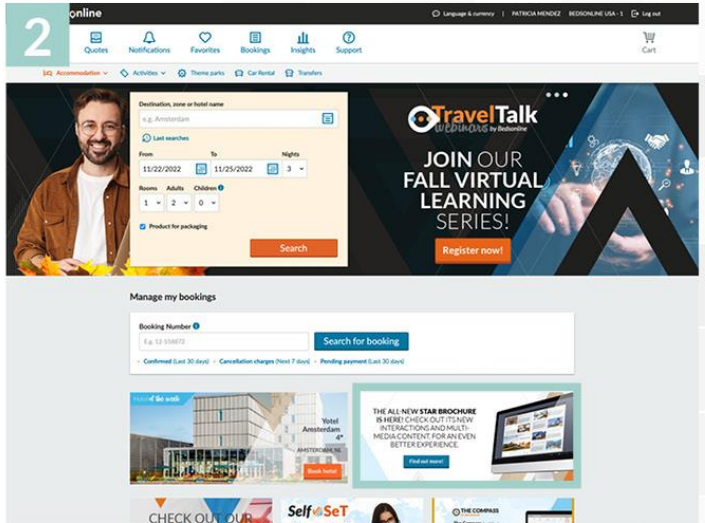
2

online

Language & currency | PATRICIA MENDEZ | BEDSONLINE USA - 1 | Log out

Quotes Notifications Favorites Bookings Insights Support

Cart

Accommodation Activities Theme parks Car Rental Transfers

Destination, zone or hotel name

e.g. Amsterdam

Last searches

From 11/22/2022 To 11/25/2022 Nights 3

Rooms 1 Adults 2 Children 0

Product for packaging

Search

TravelTalk webinars by Bedsonline

JOIN OUR FALL VIRTUAL LEARNING SERIES!

Register now!

Manage my bookings

Booking Number

E.g. 12-558872

Search for booking

Confirmed (Last 30 days) · Cancellation charges (Next 7 days) · Pending payment (Last 30 days)

Yotel Amsterdam 4*

AMSTERDAM, NL

Book hotel

THE ALL-NEW STAR BROCHURE IS HERE! CHECK OUT ITS NEW INTERACTIONS AND MULTI-MEDIA CONTENT, FOR AN EVEN BETTER EXPERIENCE.

Find out more!

CHECK OUT OUR

SelfSeT

THE COMPASS